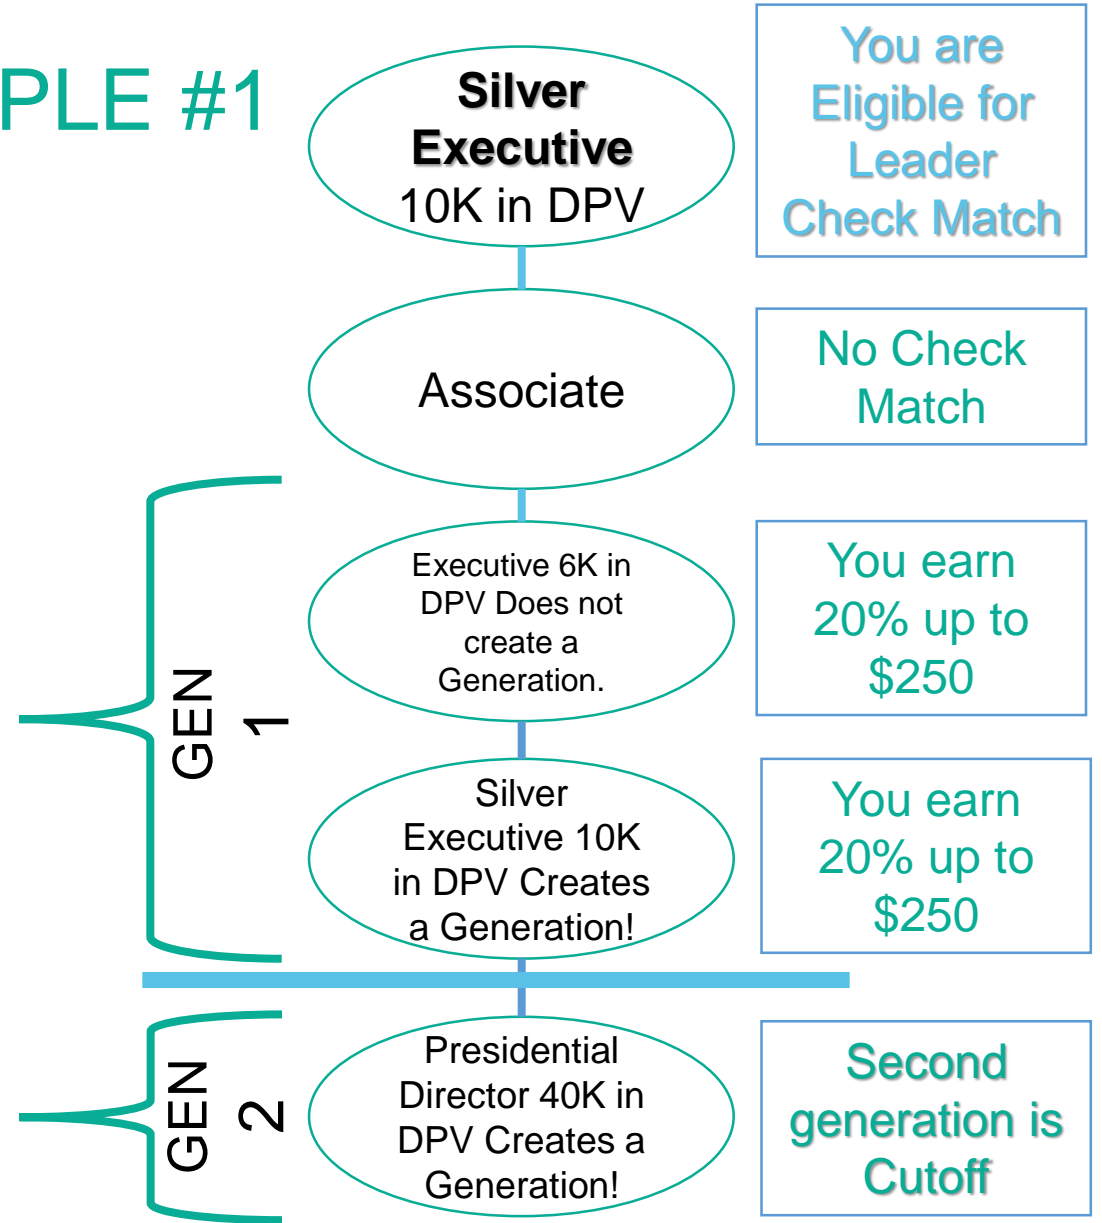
PLE #1

Silver Executive 10K in DPV

You are Eligible for Leader Check Match

Associate

No Check Match

GEN 1

Executive 6K in DPV Does not create a Generation.

You earn 20% up to $250

Silver Executive 10K in DPV Creates a Generation!

You earn 20% up to $250

GEN 2

Presidential Director 40K in DPV Creates a Generation!

Second generation is Cutoff